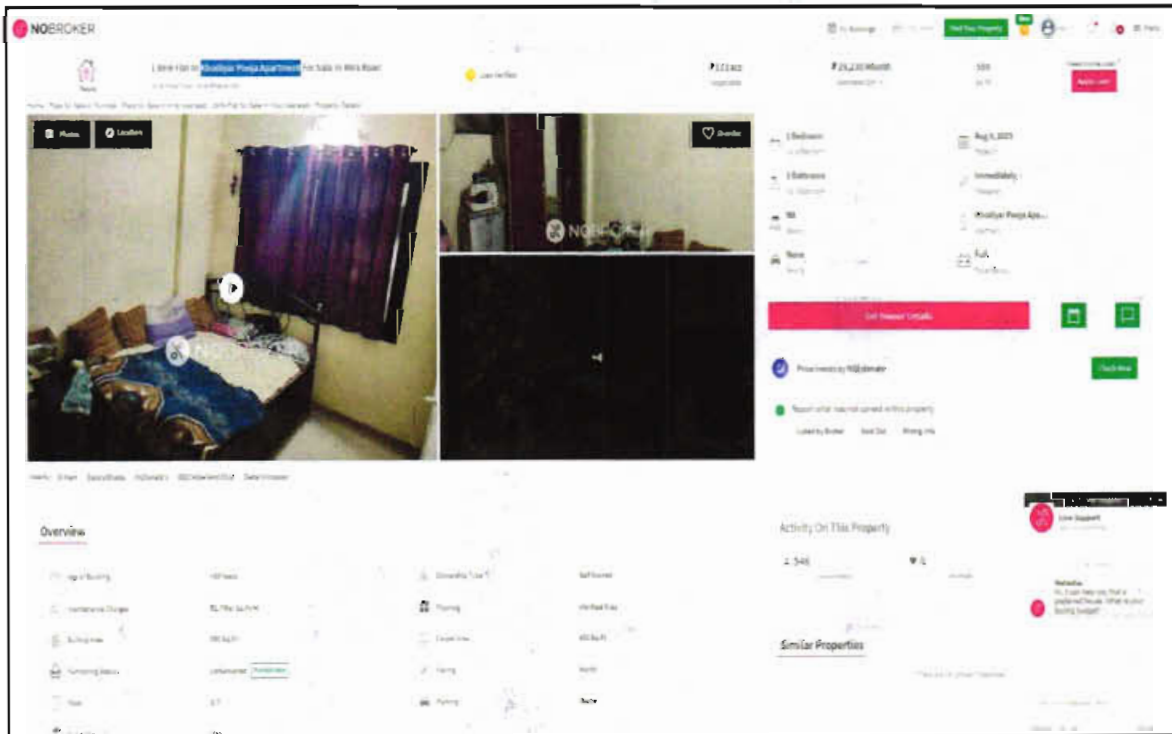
NOBROKER

Post Your Property

1 BHK Flat In Khodiyar Pooja Apartment For Sale In Mira Road

Loan Verified

₹17 Lacs

₹25,230/Month

500 sq ft

Apply Loan

Photos

Location

Shortlist

1 Bedroom

Aug 9, 2023

1 Bathroom

Immediately

NA

Khodiyar Pooja Apa...

None

Full

Get Owner Details

Price trends by NoBroker

Check Now

Report what was not correct in this property

Listed by Broker

Sold Out

Wrong Info

Overview

Age of Building

Ownership Type

Self Owned

Maintenance Charges

Flooring

Vitrified Tiles

Built Up Area

500 Sq Ft

Carpet Area

400 Sq Ft

Furnishing Status

Unfurnished

Facing

North

Floor

2/7

Parking

Activity On This Property

546

Similar Properties

Live Support

Namaste
Hi, I can help you find a preferred house. What is your buying budget?